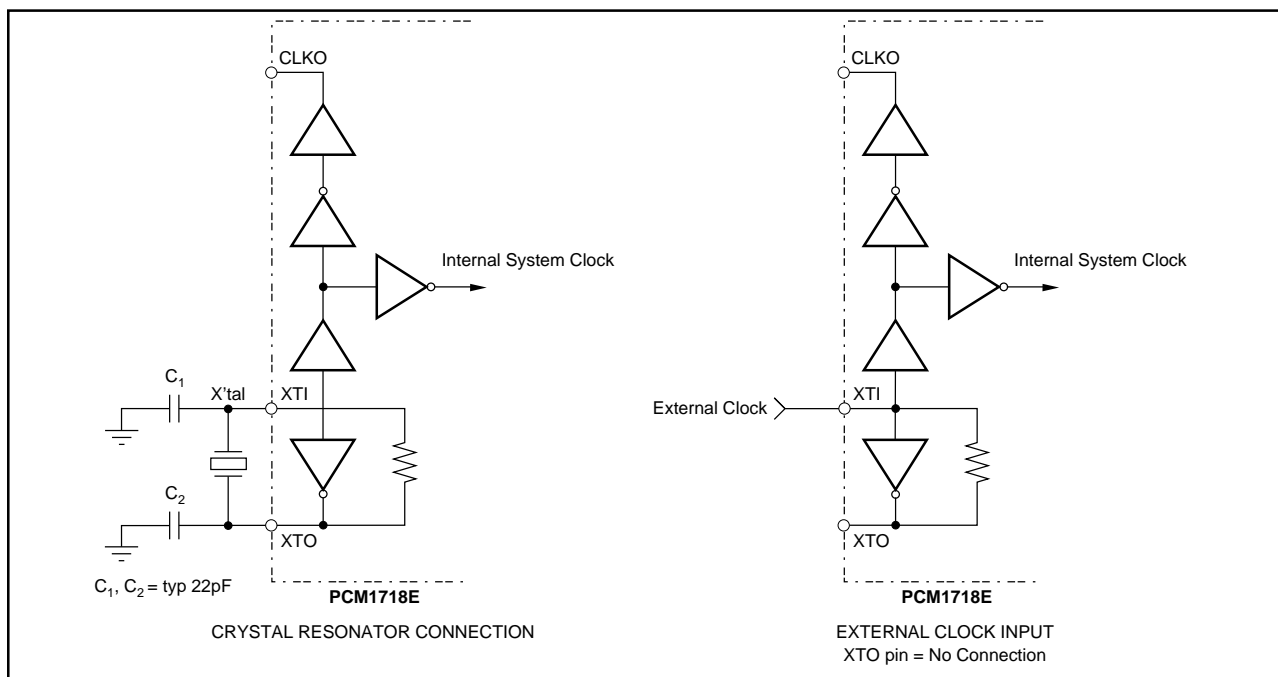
CLKO

Internal System Clock

$C_1$

X'tal

XTI

$C_2$

XTO

$C_1$, $C_2$ = typ 22pF

PCM1718E

CRYSTAL RESONATOR CONNECTION

CLKO

Internal System Clock

External Clock

XTI

XTO

PCM1718E

EXTERNAL CLOCK INPUT
XTO pin = No Connection